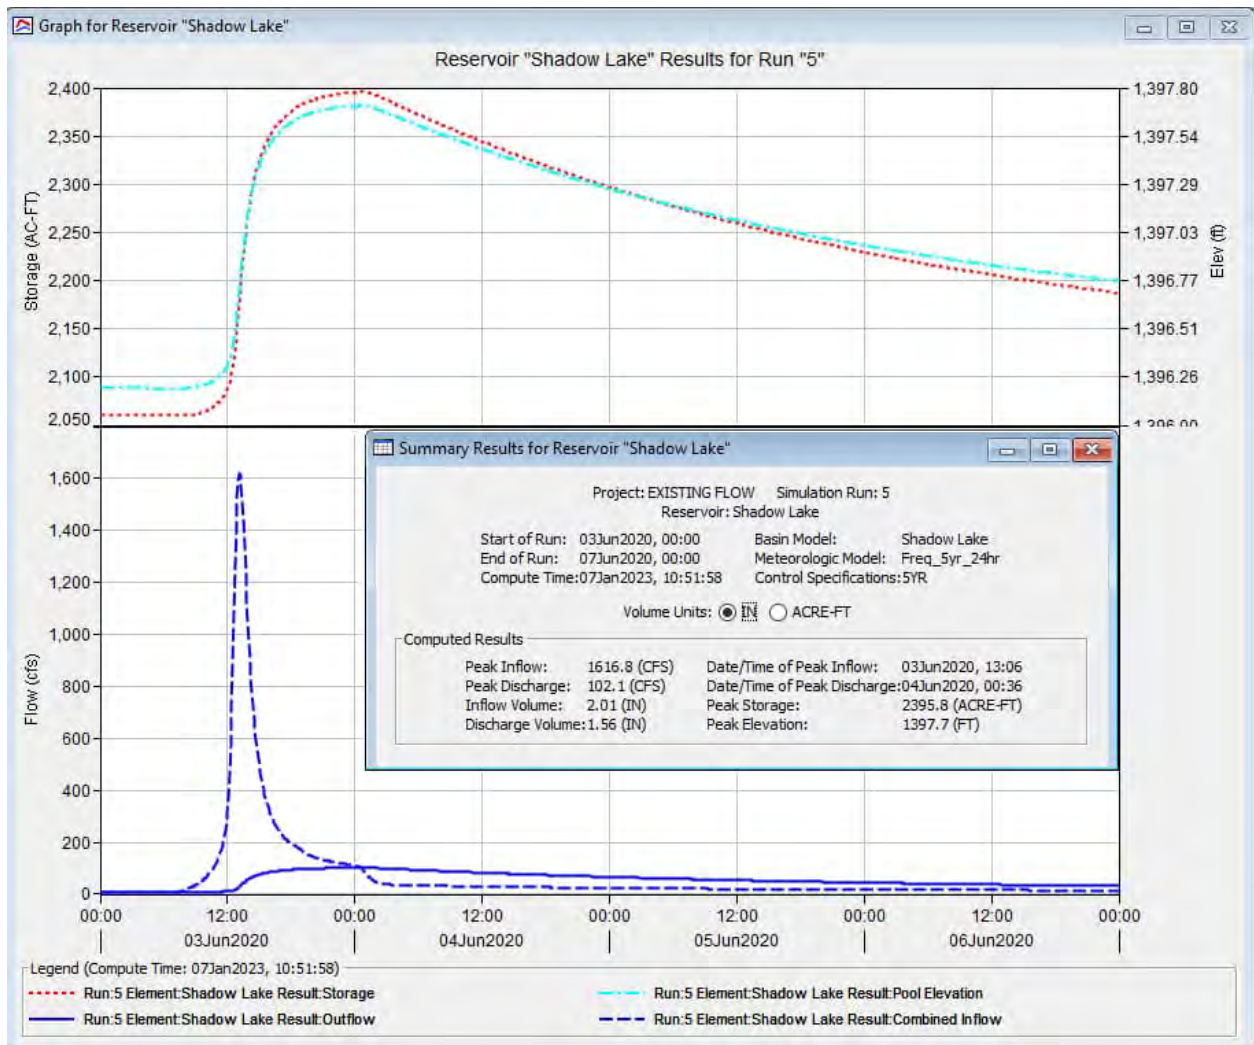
Graph for Reservoir "Shadow Lake"

Reservoir "Shadow Lake" Results for Run "5"

Storage (AC-FT)

2,400
2,350
2,300
2,250
2,200
2,150
2,100
2,050

1,397.80
1,397.54
1,397.29
1,397.03
1,396.77
1,396.51
1,396.26
1,396.00

Elev (ft)

Flow (cfs)

1,600
1,400
1,200
1,000
800
600
400
200
0

Summary Results for Reservoir "Shadow Lake"

Project: EXISTING FLOW Simulation Run: 5
Reservoir: Shadow Lake

Start of Run: 03Jun2020, 00:00
End of Run: 07Jun2020, 00:00
Compute Time: 07Jan2023, 10:51:58

Basin Model: Shadow Lake
Meteorologic Model: Freq_5yr_24hr
Control Specifications: 5YR

Volume Units: IN ACRE-FT

Computed Results

| | | | |
|---|---|---|---|
| Peak Inflow: | 1616.8 (CFS) | Date/Time of Peak Inflow: | 03Jun2020, 13:06 |
| Peak Discharge: | 102.1 (CFS) | Date/Time of Peak Discharge: | 04Jun2020, 00:36 |
| Inflow Volume: | 2.01 (IN) | Peak Storage: | 2395.8 (ACRE-FT) |
| Discharge Volume: | 1.56 (IN) | Peak Elevation: | 1397.7 (FT) |

00:00 12:00 00:00 12:00 00:00 12:00 00:00 12:00 00:00
03Jun2020 04Jun2020 05Jun2020 06Jun2020

Legend (Compute Time: 07Jan2023, 10:51:58)
Run:5 Element:Shadow Lake Result:Storage
Run:5 Element:Shadow Lake Result:Outflow
Run:5 Element:Shadow Lake Result:Pool Elevation
Run:5 Element:Shadow Lake Result:Combined Inflow